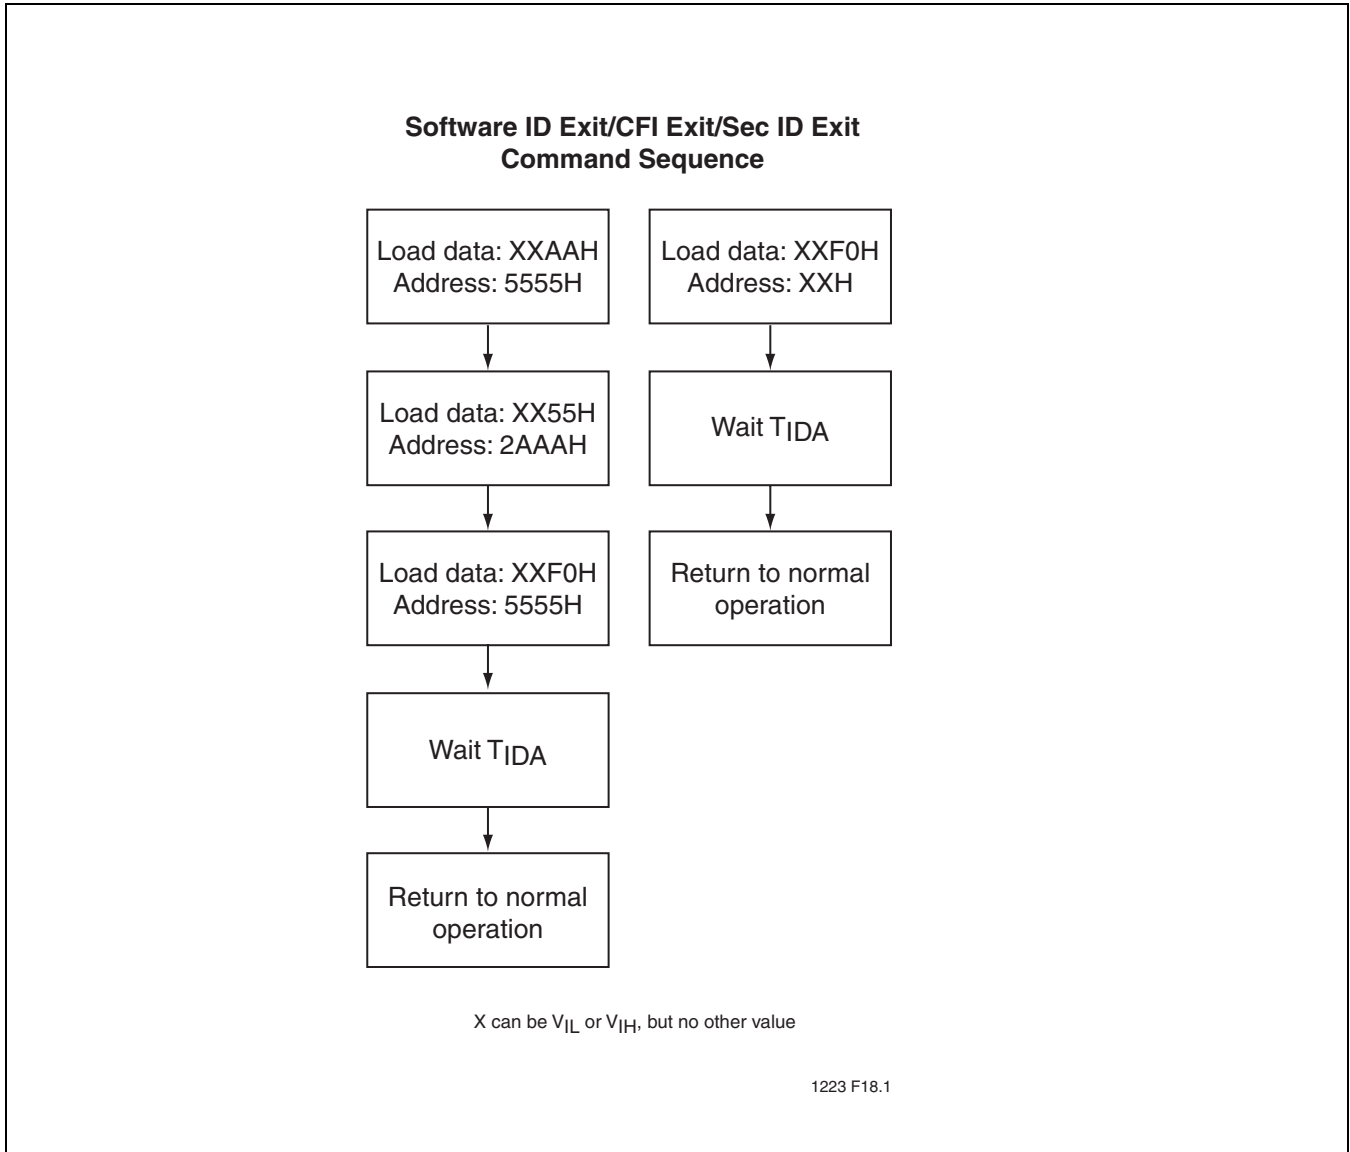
Software ID Exit/CFI Exit/Sec ID Exit Command Sequence

Load data: XXAAH
Address: 5555H

Load data: XX55H
Address: 2AAAH

Load data: XXF0H
Address: 5555H

Wait $T_{IDA}$

Return to normal operation

Load data: XXF0H
Address: XXH

Wait $T_{IDA}$

Return to normal operation

X can be $V_{IL}$ or $V_{IH}$, but no other value

1223 F18.1